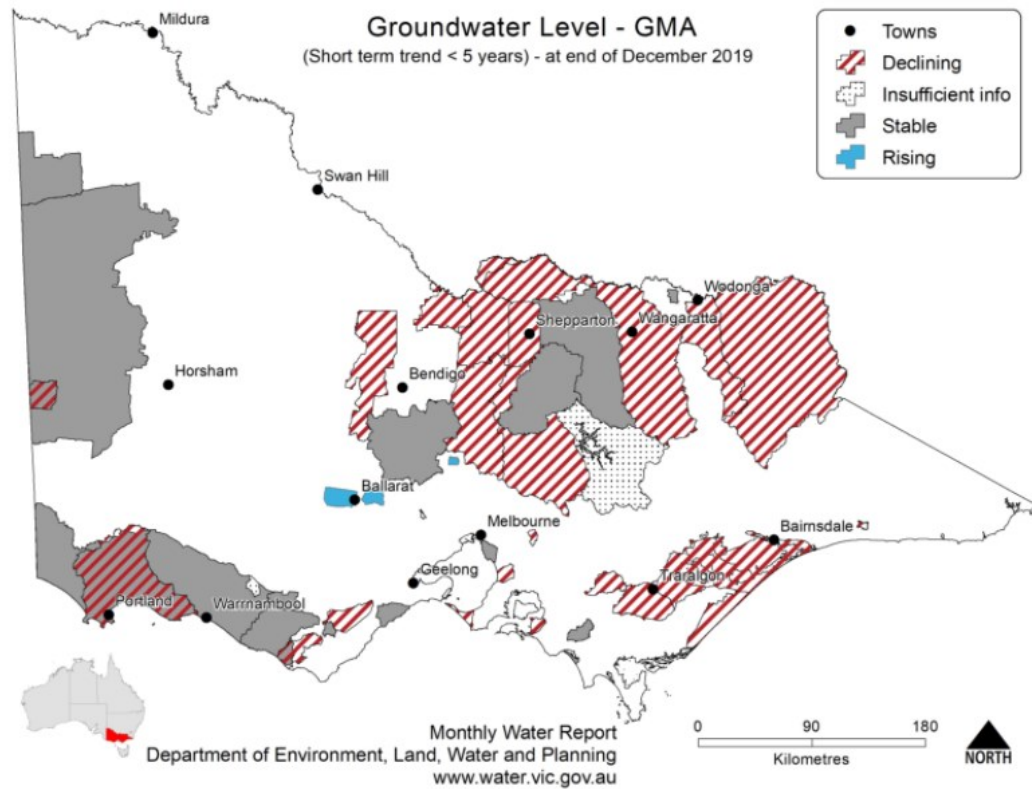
Groundwater Level - GMA
(Short term trend < 5 years) - at end of December 2019

Towns
Declining
Insufficient info
Stable
Rising

Mildura
Swan Hill
Horsham
Bendigo
Shepparton
Wangaratta
Wodonga
Ballarat
Melbourne
Geelong
Bairnsdale
Traralgon
Portland
Warrnambool

Monthly Water Report
Department of Environment, Land, Water and Planning
www.water.vic.gov.au

0 90 180
Kilometres
NORTH